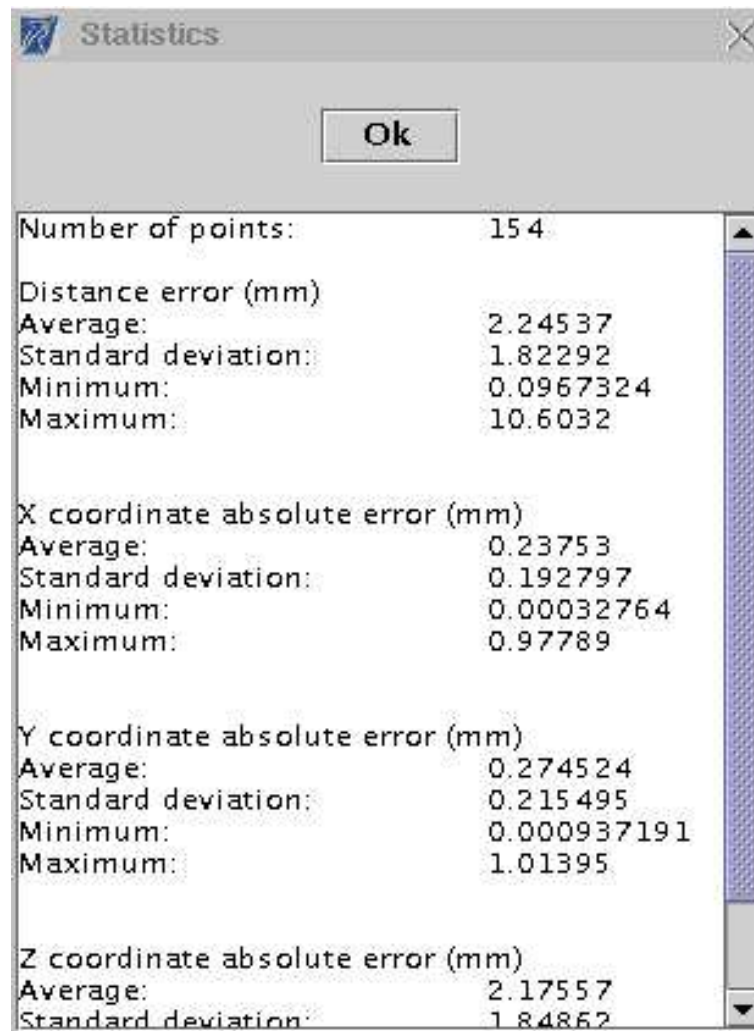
Statistics

Ok

| | |
|---|---|
| Number of points: | 154 |

Distance error (mm)

| | |
|---|---|
| Average: | 2.24537 |
| Standard deviation: | 1.82292 |
| Minimum: | 0.0967324 |
| Maximum: | 10.6032 |

X coordinate absolute error (mm)

| | |
|---|---|
| Average: | 0.23753 |
| Standard deviation: | 0.192797 |
| Minimum: | 0.00032764 |
| Maximum: | 0.97789 |

Y coordinate absolute error (mm)

| | |
|---|---|
| Average: | 0.274524 |
| Standard deviation: | 0.215495 |
| Minimum: | 0.000937191 |
| Maximum: | 1.01395 |

Z coordinate absolute error (mm)

| | |
|---|---|
| Average: | 2.17557 |
| Standard deviation: | 1.84862 |